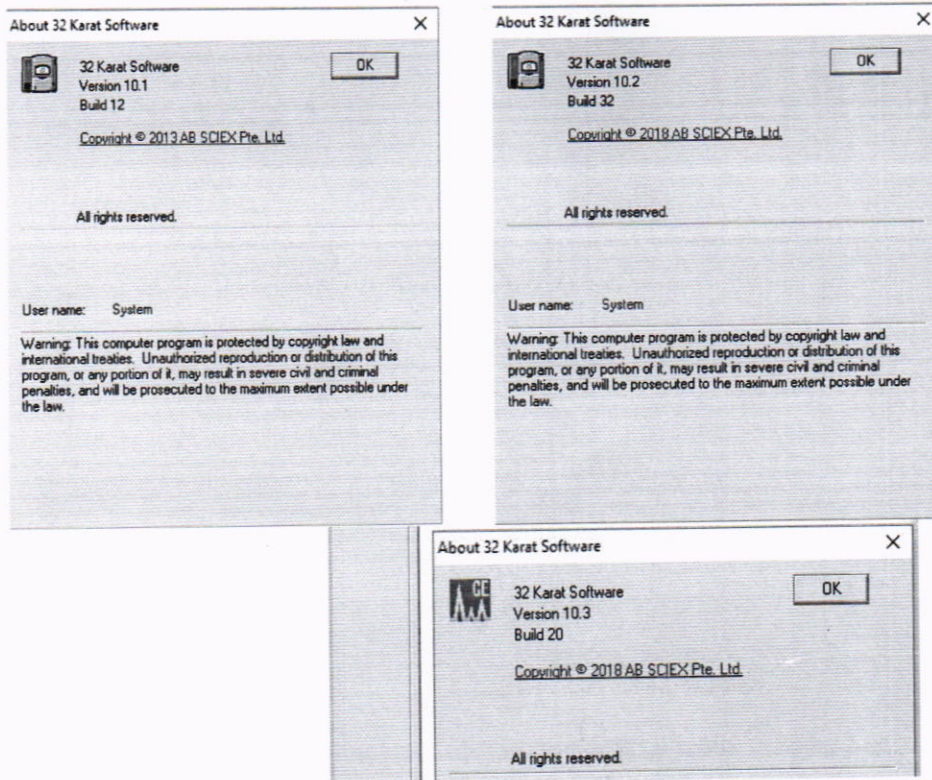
About 32 Karat Software
×

32 Karat Software
Version 10.1
Build 12

OK

Copyright © 2013 AB SCIEX Pte. Ltd.

All rights reserved.

User name: System

Warning: This computer program is protected by copyright law and international treaties. Unauthorized reproduction or distribution of this program, or any portion of it, may result in severe civil and criminal penalties, and will be prosecuted to the maximum extent possible under the law.

About 32 Karat Software
×

32 Karat Software
Version 10.2
Build 32

OK

Copyright © 2018 AB SCIEX Pte. Ltd.

All rights reserved.

User name: System

Warning: This computer program is protected by copyright law and international treaties. Unauthorized reproduction or distribution of this program, or any portion of it, may result in severe civil and criminal penalties, and will be prosecuted to the maximum extent possible under the law.

About 32 Karat Software
×

CE

32 Karat Software
Version 10.3
Build 20

OK

Copyright © 2018 AB SCIEX Pte. Ltd.

All rights reserved.